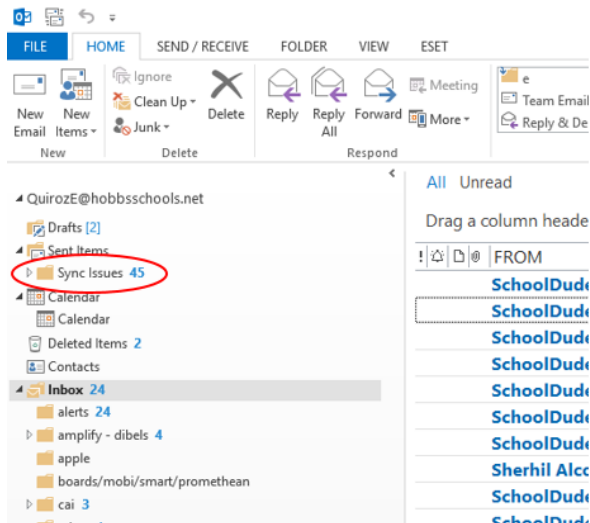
FILE HOME SEND / RECEIVE FOLDER VIEW ESET

New Email
New Items
New

Ignore
Clean Up
Junk
Delete
Delete

Reply
Reply All
Forward
Meeting
More
Respond

e
Team Email
Reply & De

QuirozE@hobbsschools.net
Drafts [2]
Sent Items
Sync Issues 45
Calendar
Calendar
Deleted Items 2
Contacts
Inbox 24
alerts 24
amplify - dibels 4
apple
boards/mobi/smart/promethean
cai 3

All Unread
Drag a column heade
FROM
SchoolDude
SchoolDude
SchoolDude
SchoolDude
SchoolDude
SchoolDude
SchoolDude
Sherhil Alco
SchoolDude
SchoolDude